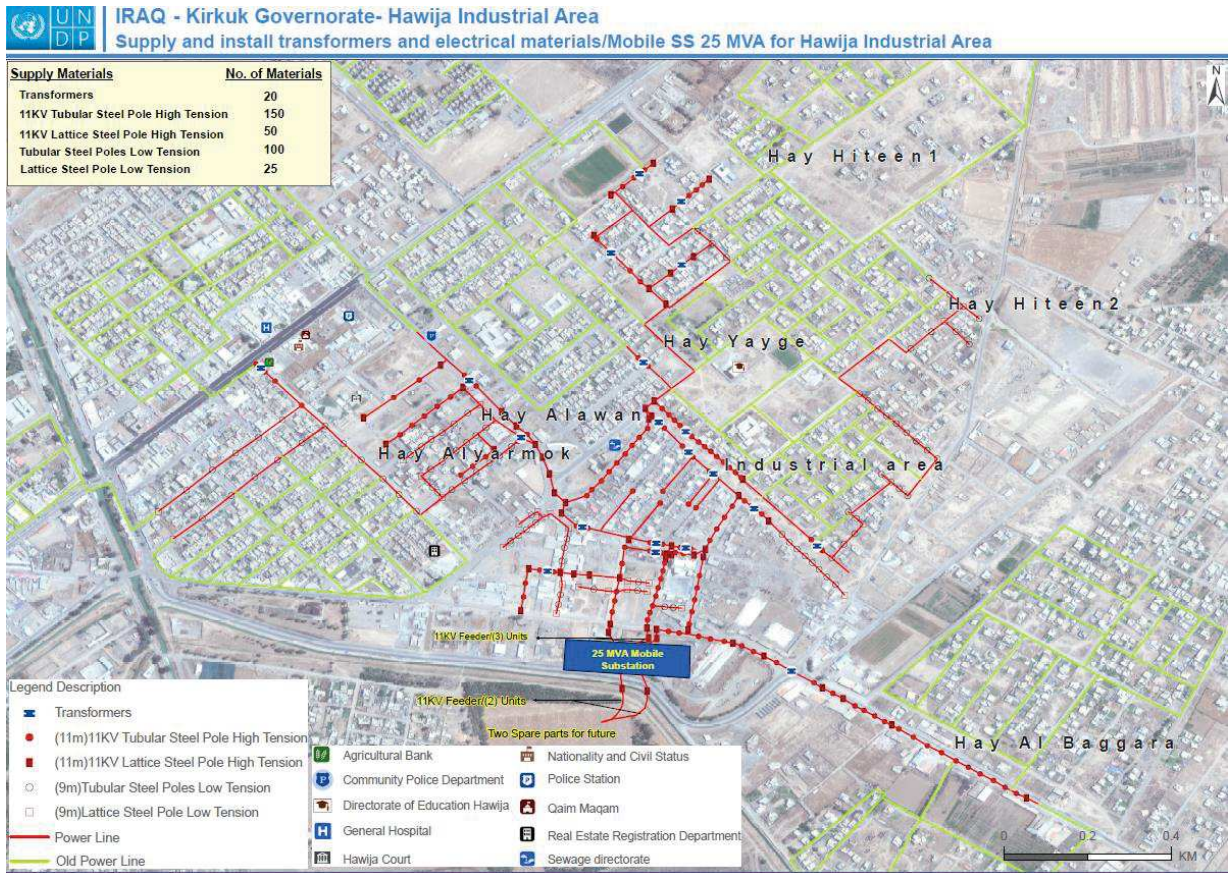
U N D P

IRAQ - Kirkuk Governorate- Hawija Industrial Area
Supply and install transformers and electrical materials/Mobile SS 25 MVA for Hawija Industrial Area

| Supply Materials | No. of Materials |
|---|---|
| Transformers | 20 |
| 11KV Tubular Steel Pole High Tension | 150 |
| 11KV Lattice Steel Pole High Tension | 50 |
| Tubular Steel Poles Low Tension | 100 |
| Lattice Steel Pole Low Tension | 25 |

N

Hay Hiteen1

Hay Hiteen2

Hay Yayge

Hay Alawan

Hay Alyarmok

Industrial area

Hay Al Baggara

11KV Feeder(3) Units

25 MVA Mobile Substation

11KV Feeder(2) Units

Two Spare parts for future

Legend Description
Transformers
(11m)11KV Tubular Steel Pole High Tension
(11m)11KV Lattice Steel Pole High Tension
(9m)Tubular Steel Poles Low Tension
(9m)Lattice Steel Pole Low Tension
Power Line
Old Power Line

Agricultural Bank
Community Police Department
Directorate of Education Hawija
General Hospital
Hawija Court
Nationality and Civil Status
Police Station
Qaim Maqam
Real Estate Registration Department
Sewage directorate

0 0.2 0.4
KM